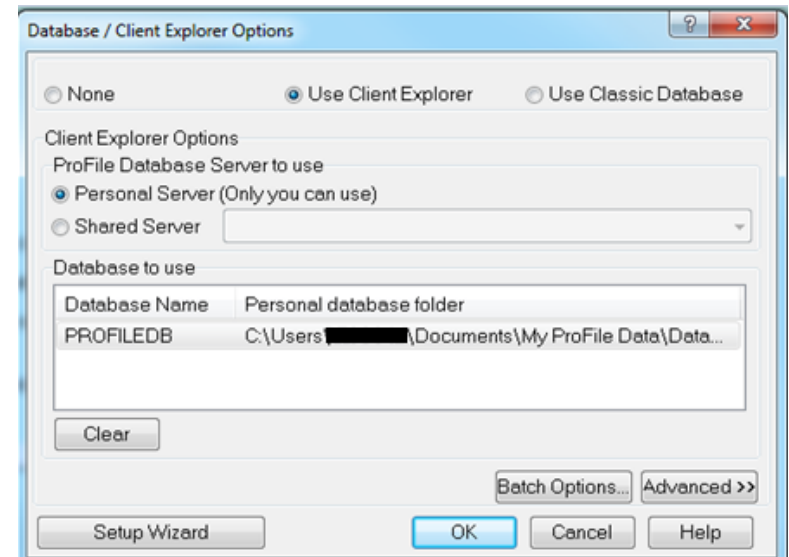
Database / Client Explorer Options

? X

None

Use Client Explorer

Use Classic Database

Client Explorer Options

ProFile Database Server to use

Personal Server (Only you can use)

Shared Server

Database to use

| Database Name | Personal database folder |
|---|---|
| PROFILEDB | C:\Users\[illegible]\Documents\My ProFile Data\Data... |

Clear

Batch Options...

Advanced >>

Setup Wizard

OK

Cancel

Help